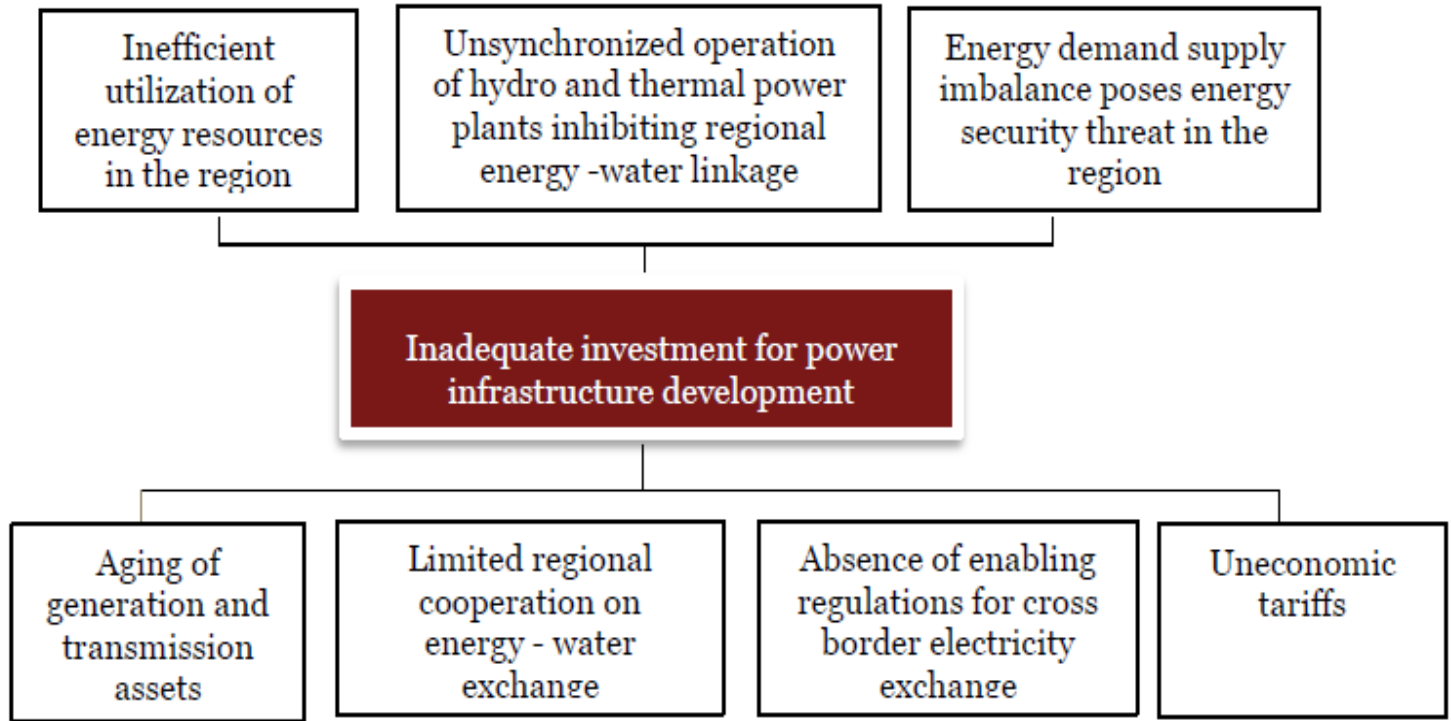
Inefficient utilization of energy resources in the region

Unsynchronized operation of hydro and thermal power plants inhibiting regional energy -water linkage

Energy demand supply imbalance poses energy security threat in the region

Inadequate investment for power infrastructure development

Aging of generation and transmission assets

Limited regional cooperation on energy - water exchange

Absence of enabling regulations for cross border electricity exchange

Uneconomic tariffs